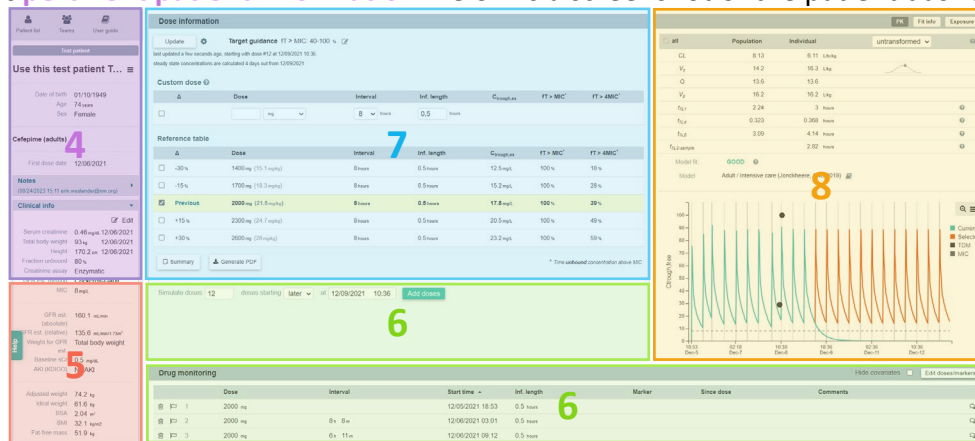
Patient list Teams User guide

Test patient

Use this test patient T... ≡

Date of birth 01/10/1949
Age 74 years
Sex Female

Cefepime (adults)

4

First dose date 12/06/2021

Notes
(09/24/2023 15:17 erik.wesfandw@mm.org)

Clinical info

Edit

Serum creatinine 0.46 mg/dL 12/06/2021
Total body weight 93 kg 12/06/2021
Height 170.2 cm 12/06/2021
Fraction unbound 80 %
Creatinine assay Enzymatic

MIC 8 mg/L

GFR est. (absolute) 160.1 mL/min
GFR est. (relative) 135.6 mL/min/1.73m²
Weight for GFR Total body weight
Baseline sCr 0.5 mg/dL
AKI (KDIGO) No AKI

5

Help

Adjusted weight 74.2 kg
Ideal weight 61.6 kg
BSA 2.04 m²
BMI 32.1 kg/m2
Fat free mass 51.9 kg

Dose information

Update Target guidance fT > MIC: 40-100 %

last updated a few seconds ago: starting with dose #12 at 12/09/2021 10:36
steady state concentrations are calculated 4 days out from 12/09/2021

Custom dose

| Δ | Dose | Interval | Inf. length | $C_{trough,ss}$ | fT > MIC* | fT > 4MIC* |
|---|---|---|---|---|---|---|
| | mg | 8 hours | 0.5 hours | | | |

Reference table

| Δ | Dose | Interval | Inf. length | $C_{trough,ss}$ | fT > MIC* | fT > 4MIC* |
|---|---|---|---|---|---|---|
| -30 % | 1400 mg (15.1 mg/kg) | 8 hours | 0.5 hours | 12.5 mg/L | 100 % | 18 % |
| -15 % | 1700 mg (18.3 mg/kg) | 8 hours | 0.5 hours | 15.2 mg/L | 100 % | 28 % |
| Previous | 2000 mg (21.5 mg/kg) | 8 hours | 0.5 hours | 17.8 mg/L | 100 % | 39 % |
| +15 % | 2300 mg (24.7 mg/kg) | 8 hours | 0.5 hours | 20.5 mg/L | 100 % | 49 % |
| +30 % | 2600 mg (28 mg/kg) | 8 hours | 0.5 hours | 23.2 mg/L | 100 % | 59 % |

7

Summary Generate PDF

* Time unbound concentration above MIC

Simulate doses 12 doses starting later at 12/09/2021 10:36 Add doses

6

PK Fit info Exposure

| all | Population | Individual | untransformed |
|---|---|---|---|
| CL | 8.13 | 9.11 L/h/kg | |
| $V_1$ | 14.2 | 16.3 L/kg | |
| Q | 13.6 | 13.6 | |
| $V_2$ | 16.2 | 16.2 L/kg | |
| $t_{1/2,\alpha}$ | 2.24 | 3 hours | |
| $t_{1/2,\alpha}$ | 0.323 | 0.368 hours | |
| $t_{1/2,\beta}$ | 3.09 | 4.14 hours | |
| $t_{1/2,simple}$ | | 2.82 hours | |

Model fit GOOD

Model Adult / Intensive care (Jonckheere ... 2016)

8

100
90
80
70
60
50
40
30
20
10
0

Conc[mg/L] free

18:00 Dec-5
02:18 Dec-7
10:36 Dec-8
18:54 Dec-9
03:12 Dec-11
10:36 Dec-12

Curr
Selec
TDM
MIC

Drug monitoring

Hide covariates Edit doses/markers

| | Dose | Interval | Start time | Inf. length | Marker | Since dose | Comments |
|---|---|---|---|---|---|---|---|
| 1 | 2000 mg | | 12/05/2021 18:53 | 0.5 hours | | | |
| 2 | 2000 mg | 8h 8m | 12/06/2021 03:01 | 0.5 hours | | | |
| 3 | 2000 mg | 6h 11m | 12/06/2021 09:12 | 0.5 hours | | | |

6